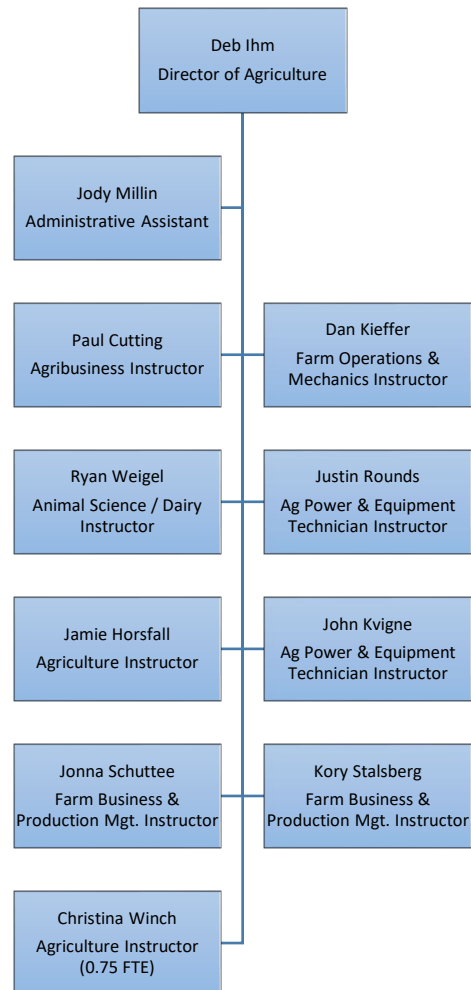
Deb Ihm
Director of Agriculture

Jody Millin
Administrative Assistant

Paul Cutting
Agribusiness Instructor

Dan Kieffer
Farm Operations & Mechanics Instructor

Ryan Weigel
Animal Science / Dairy Instructor

Justin Rounds
Ag Power & Equipment Technician Instructor

Jamie Horsfall
Agriculture Instructor

John Kvigne
Ag Power & Equipment Technician Instructor

Jonna Schuttee
Farm Business & Production Mgt. Instructor

Kory Stalsberg
Farm Business & Production Mgt. Instructor

Christina Winch
Agriculture Instructor
(0.75 FTE)